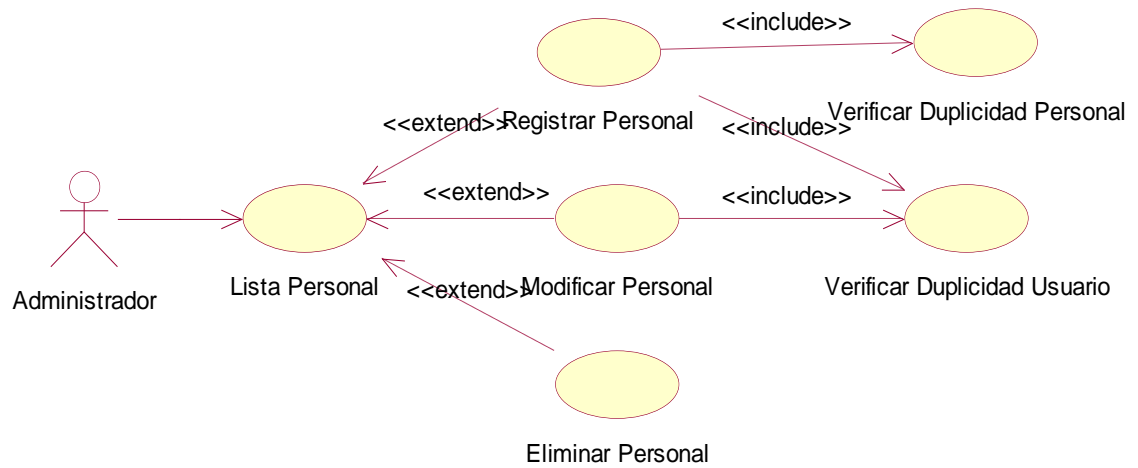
<<include>>

<<extend>>

Registrar Personal

<<include>>

Verificar Duplicidad Personal

<<extend>>

<<include>>

Administrador

Lista Personal

<<extend>>

Modificar Personal

Verificar Duplicidad Usuario

Eliminar Personal